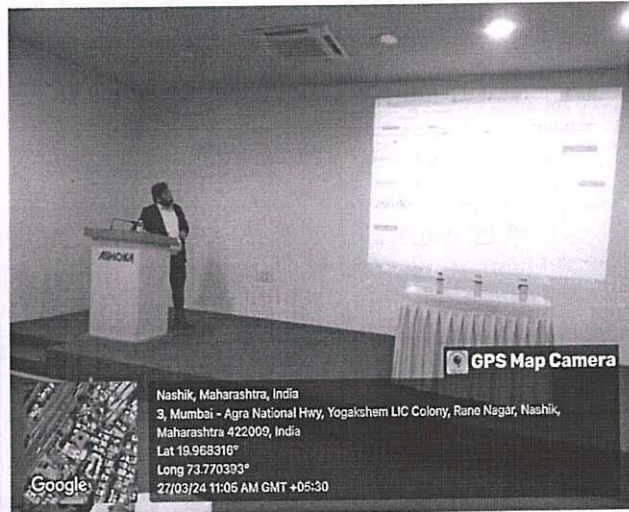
ASHOKA

GPS Map Camera

Nashik, Maharashtra, India
3, Mumbai - Agra National Hwy, Yogakshem LIC Colony, Rane Nagar, Nashik, Maharashtra 422009, India
Lat 19.968316°
Long 73.770393°
27/03/24 11:05 AM GMT +05:30

Google